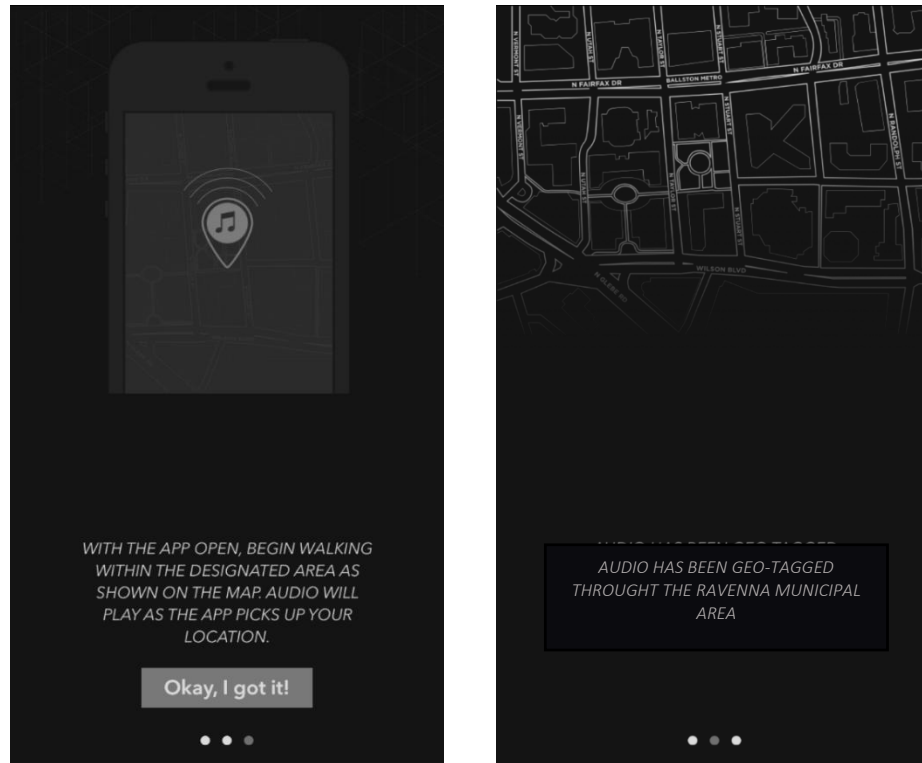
WITH THE APP OPEN, BEGIN WALKING WITHIN THE DESIGNATED AREA AS SHOWN ON THE MAP. AUDIO WILL PLAY AS THE APP PICKS UP YOUR LOCATION.

Okay, I got it!

N FAIRFAX DR
BALLSTON METRO
N FAIRFAX DR
N STUART ST
N RANDOLPH ST
N VERMONT ST
WILSON BLVD
N GLEBE RD

AUDIO HAS BEEN GEO-TAGGED THROUGHT THE RAVENNA MUNICIPAL AREA